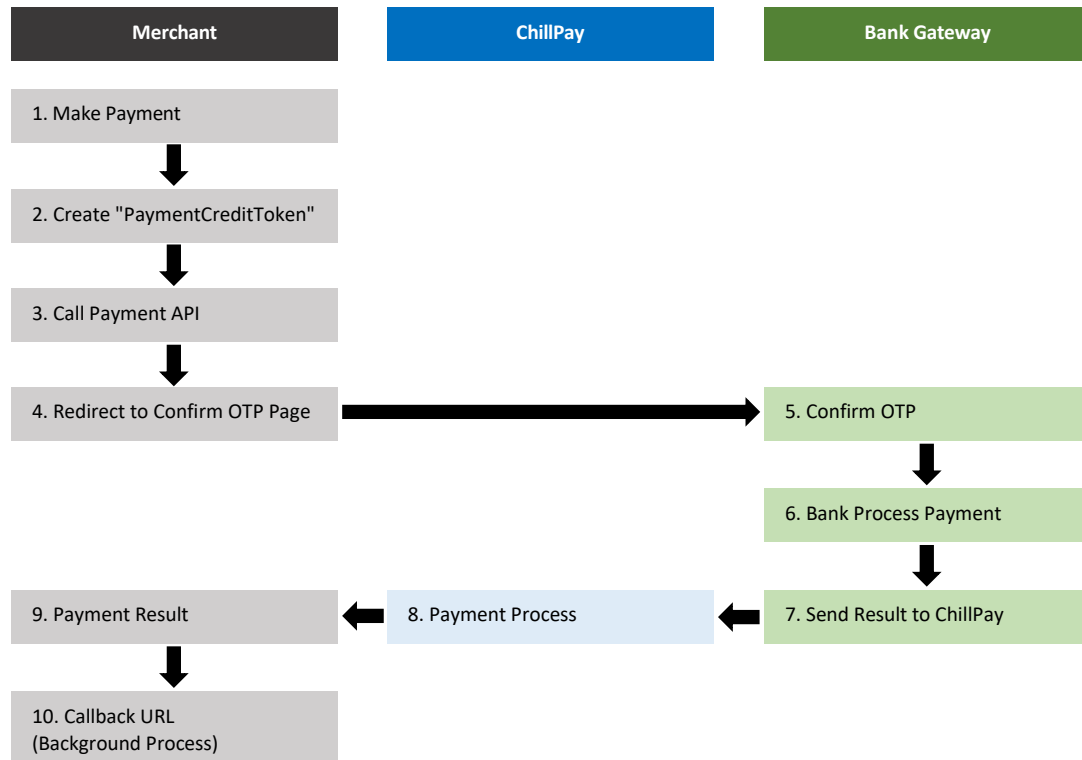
Merchant

ChillPay

Bank Gateway

1. Make Payment

2. Create "PaymentCreditToken"

3. Call Payment API

4. Redirect to Confirm OTP Page

5. Confirm OTP

6. Bank Process Payment

7. Send Result to ChillPay

8. Payment Process

9. Payment Result

10. Callback URL (Background Process)